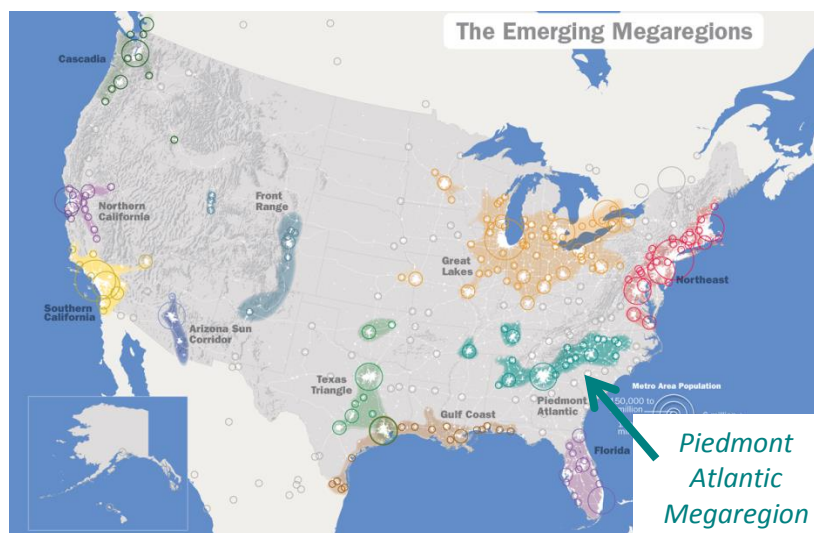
The Emerging Megaregions

Cascadia

Northern California

Southern California

Front Range

Arizona Sun Corridor

Great Lakes

Northeast

Texas Triangle

Gulf Coast

Piedmont Atlantic

Florida

Metro Area Population

150,000 to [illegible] million

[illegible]

Piedmont Atlantic Megaregion